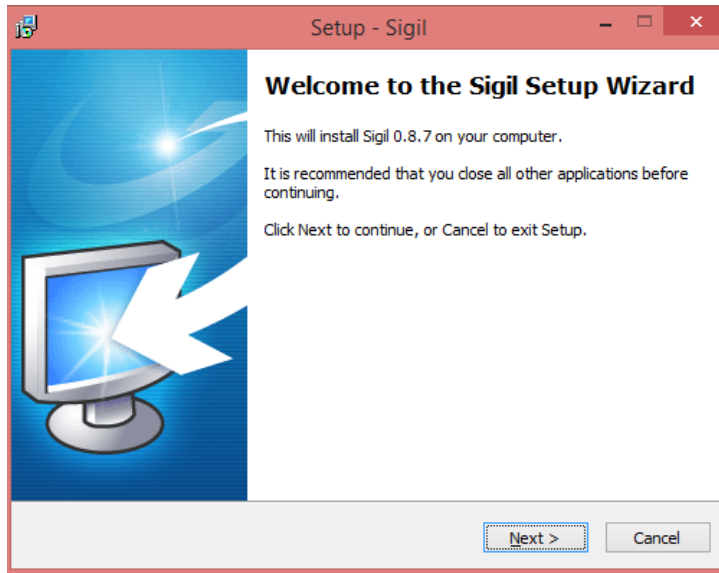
Setup - Sigil

Welcome to the Sigil Setup Wizard

This will install Sigil 0.8.7 on your computer.

It is recommended that you close all other applications before continuing.

Click Next to continue, or Cancel to exit Setup.

Next >
Cancel